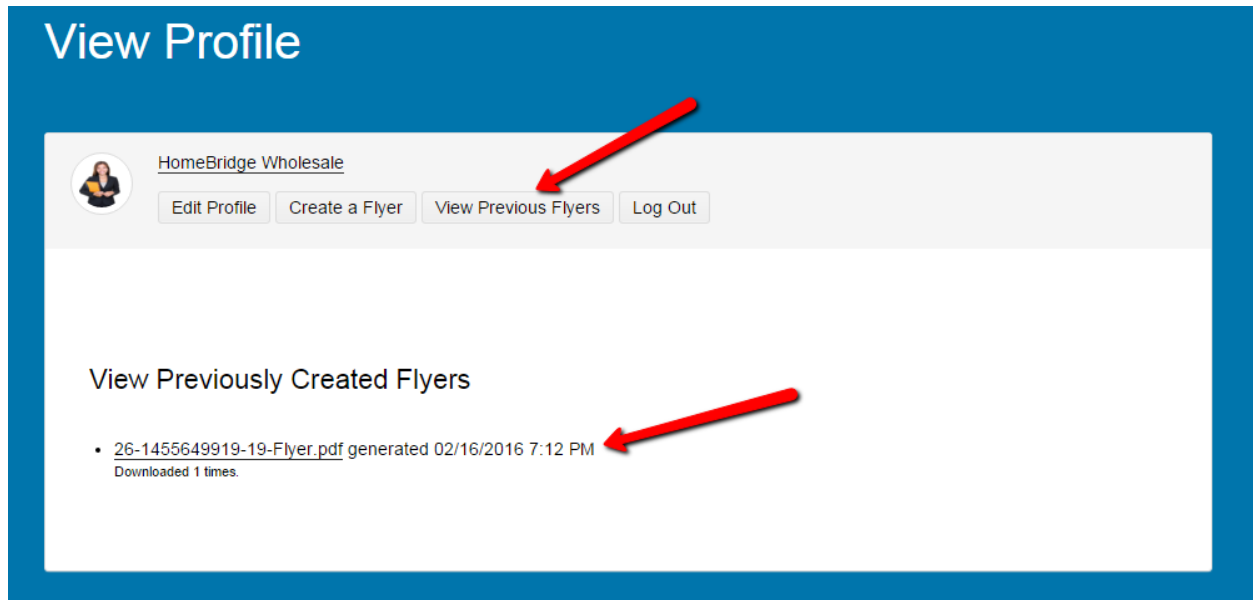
View Profile

HomeBridge Wholesale

Edit Profile | Create a Flyer | View Previous Flyers | Log Out

View Previously Created Flyers

- 26-1455649919-19-Flyer.pdf generated 02/16/2016 7:12 PM
Downloaded 1 times.